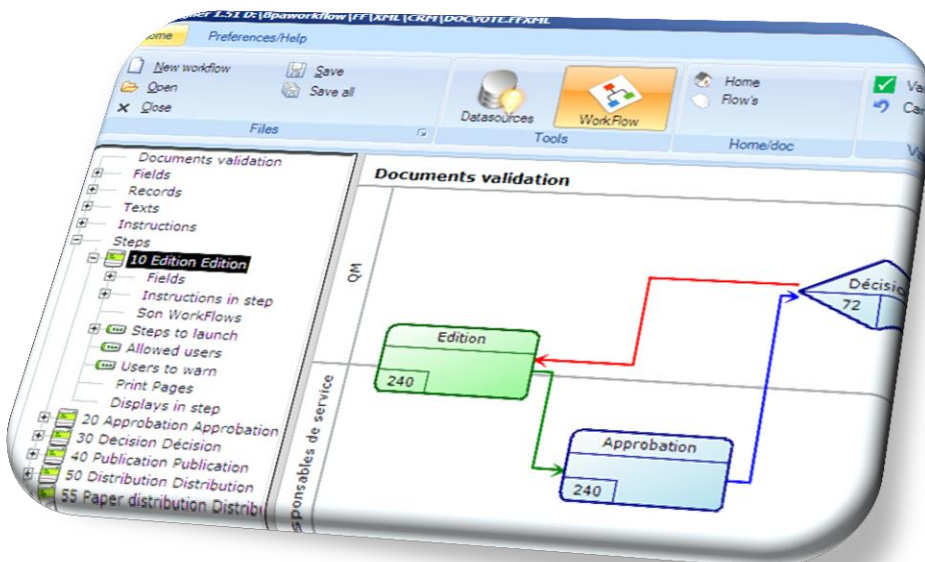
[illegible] 1.51 D:\Bpaworkflow\FF\XML\CRM\DOCVOTE.FFXML

Home

Preferences/Help

New workflow

Open

Close

Save

Save all

Files

Datasources

WorkFlow

Tools

Home

Flow's

Home/doc

Va

Ca

Ve

Documents validation

Fields

Records

Texts

Instructions

Steps

10 Edition Edition

Fields

Instructions in step

Son WorkFlows

Steps to launch

Allowed users

Users to warn

Print Pages

Displays in step

20 Approbation Approbation

30 Decision Décision

40 Publication Publication

50 Distribution Distribution

55 Paper distribution Distribu

Documents validation

QM

sponsables de service

Edition

240

Approbation

240

Décisi

72